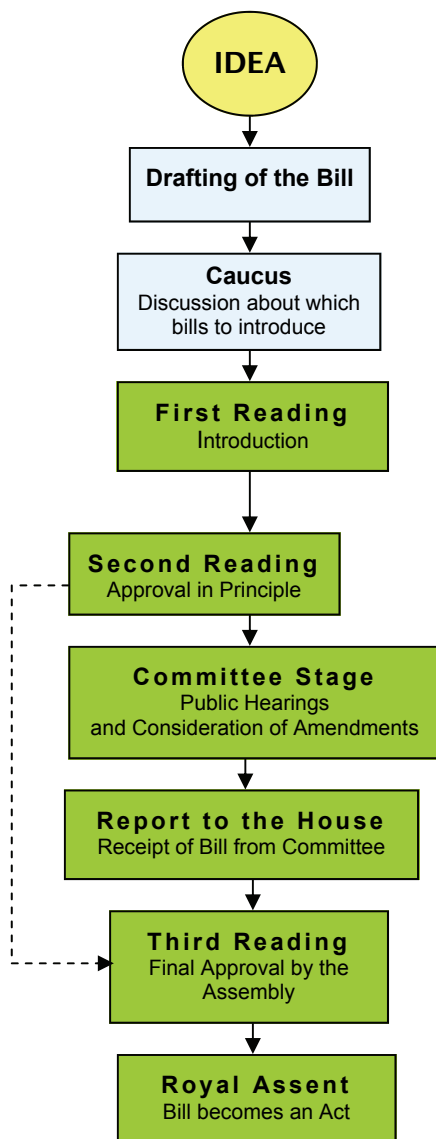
IDEA

Drafting of the Bill

Caucus
Discussion about which bills to introduce

First Reading
Introduction

Second Reading
Approval in Principle

Committee Stage
Public Hearings and Consideration of Amendments

Report to the House
Receipt of Bill from Committee

Third Reading
Final Approval by the Assembly

Royal Assent
Bill becomes an Act